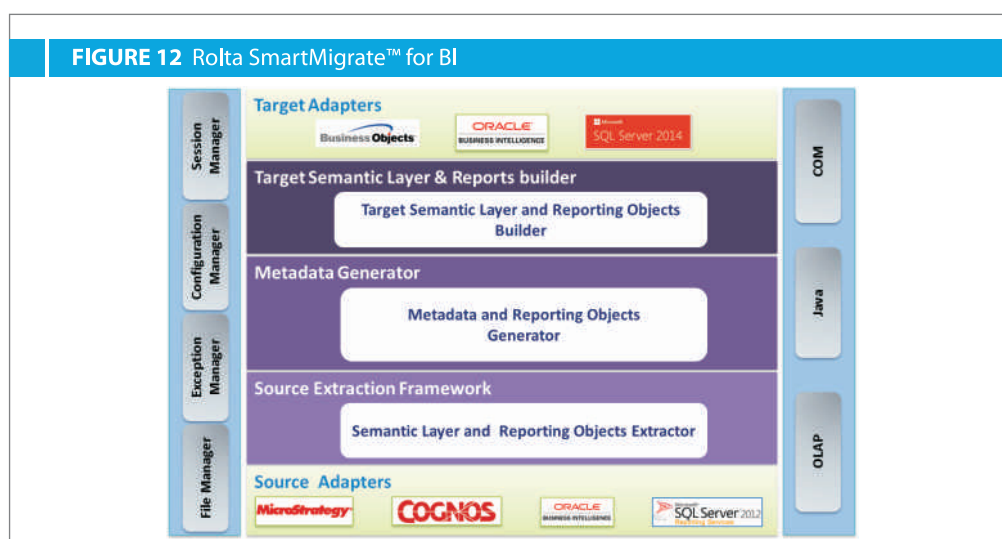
FIGURE 12 Rolta SmartMigrate™ for BI

Session Manager

Configuration Manager

Exception Manager

File Manager

Target Adapters

Business Objects

ORACLE BUSINESS INTELLIGENCE

Microsoft SQL Server 2014

Target Semantic Layer & Reports builder

Target Semantic Layer and Reporting Objects Builder

Metadata Generator

Metadata and Reporting Objects Generator

Source Extraction Framework

Semantic Layer and Reporting Objects Extractor

Source Adapters

MicroStrategy

COGNOS

ORACLE BUSINESS INTELLIGENCE

Microsoft SQL Server 2012 Reporting Services

COM

Java

OLAP